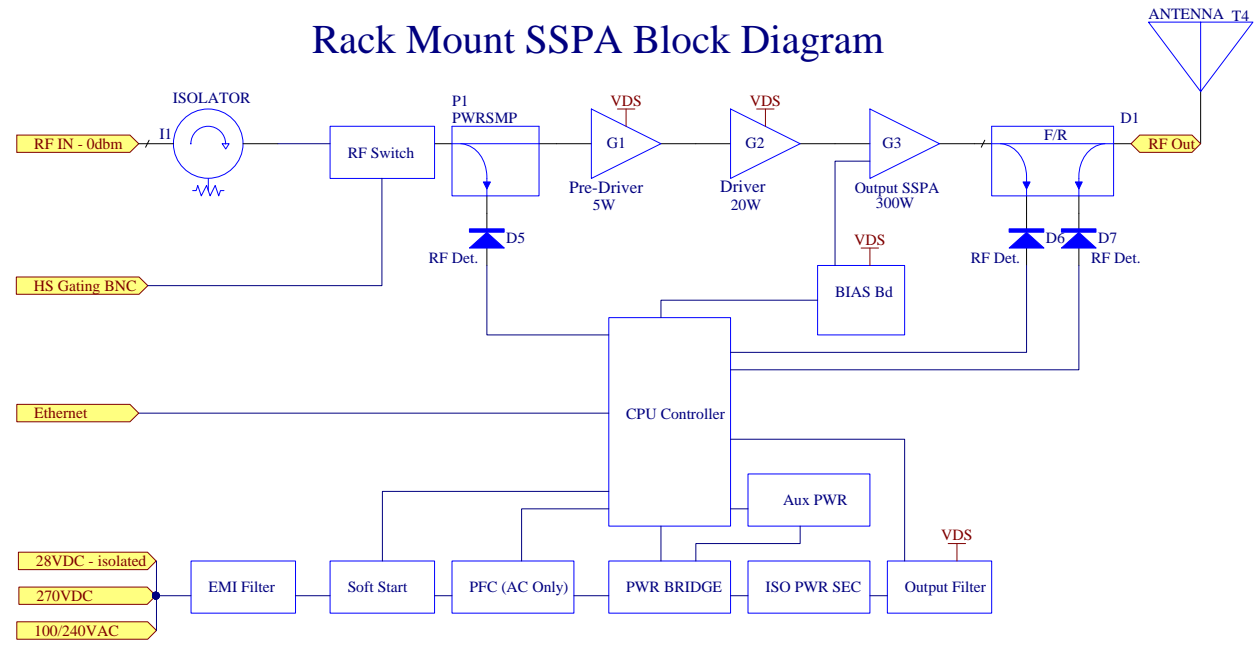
Rack Mount SSPA Block Diagram

ANTENNA T4

RF IN - 0dbm
I1
ISOLATOR
RF Switch
P1
PWRSMP
VDS
G1
Pre-Driver
5W
VDS
G2
Driver
20W
G3
Output SSPA
300W
F/R
D1
RF Out

D5
RF Det.
VDS
D6
D7
RF Det.
RF Det.

HS Gating BNC
BIAS Bd

Ethernet
CPU Controller

Aux PWR
VDS

28VDC - isolated
270VDC
100/240VAC
EMI Filter
Soft Start
PFC (AC Only)
PWR BRIDGE
ISO PWR SEC
Output Filter